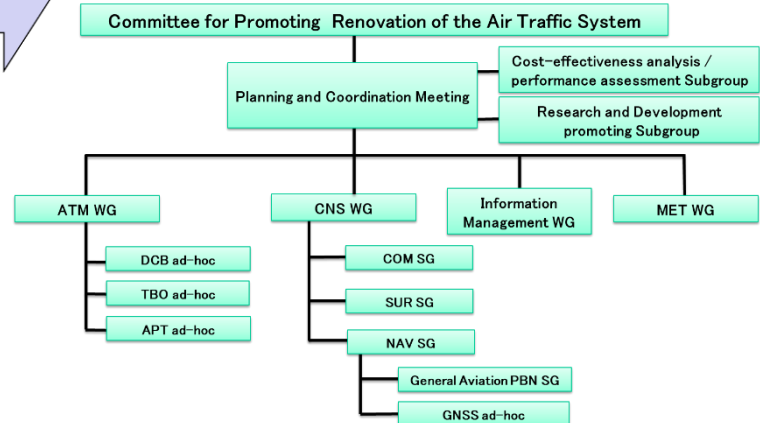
Committee for Promoting Renovation of the Air Traffic System

Planning and Coordination Meeting

Cost-effectiveness analysis / performance assessment Subgroup

Research and Development promoting Subgroup

ATM WG

CNS WG

Information Management WG

MET WG

DCB ad-hoc

TBO ad-hoc

APT ad-hoc

COM SG

SUR SG

NAV SG

General Aviation PBN SG

GNSS ad-hoc